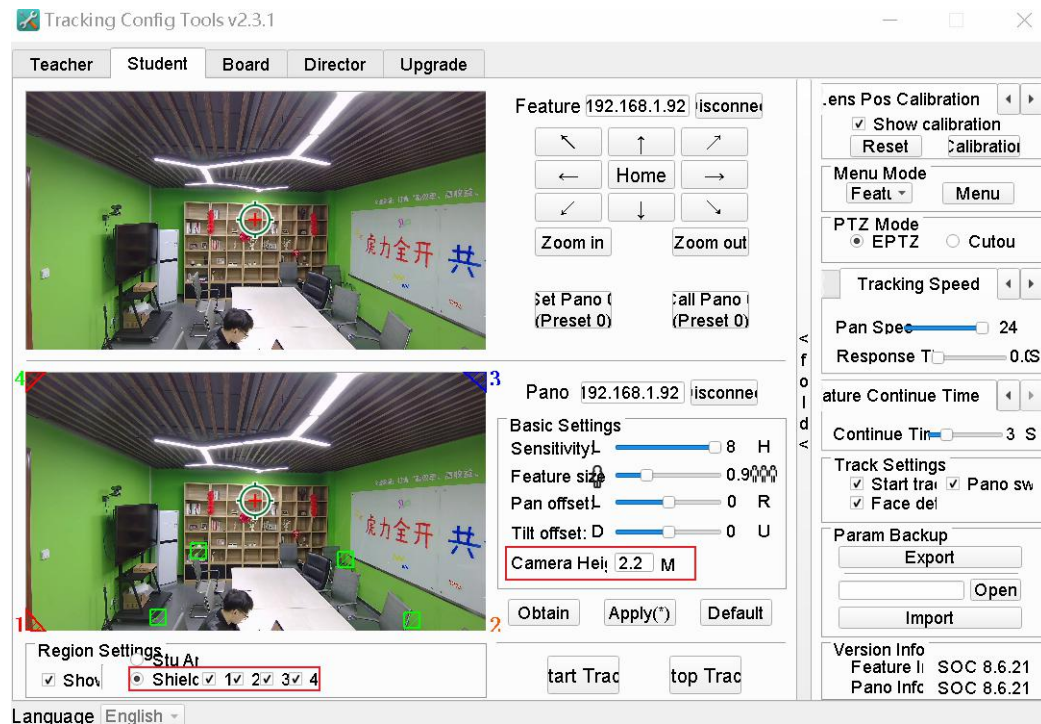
Tracking Config Tools v2.3.1

Teacher Student Board Director Upgrade

Feature 192.168.1.92 isconne

↖ ↑ ↗
← Home →
↙ ↓ ↘

Zoom in Zoom out

Set Pano (Preset 0) Call Pano (Preset 0)

< f o l d <

Pano 192.168.1.92 isconne

Basic Settings
Sensitivity L 8 H
Feature size 0.9
Pan offset L 0 R
Tilt offset: D 0 U
Camera Hei 2.2 M

Obtain Apply(*) Default

tart Trac top Trac

Region Settings
Stu Ar
Show Shielc 1 2 3 4

4 3 1 2

Lens Pos Calibration
Show calibration
Reset Calibration

Menu Mode
Featu Menu

PTZ Mode
EPTZ Cutou

Tracking Speed
Pan Spee 24
Response T 0.S

ature Continue Time
Continue Tim 3 S

Track Settings
Start tra Pano sw
Face det

Param Backup
Export
Open
Import

Version Info
Feature I SOC 8.6.21
Pano Infc SOC 8.6.21

Language English